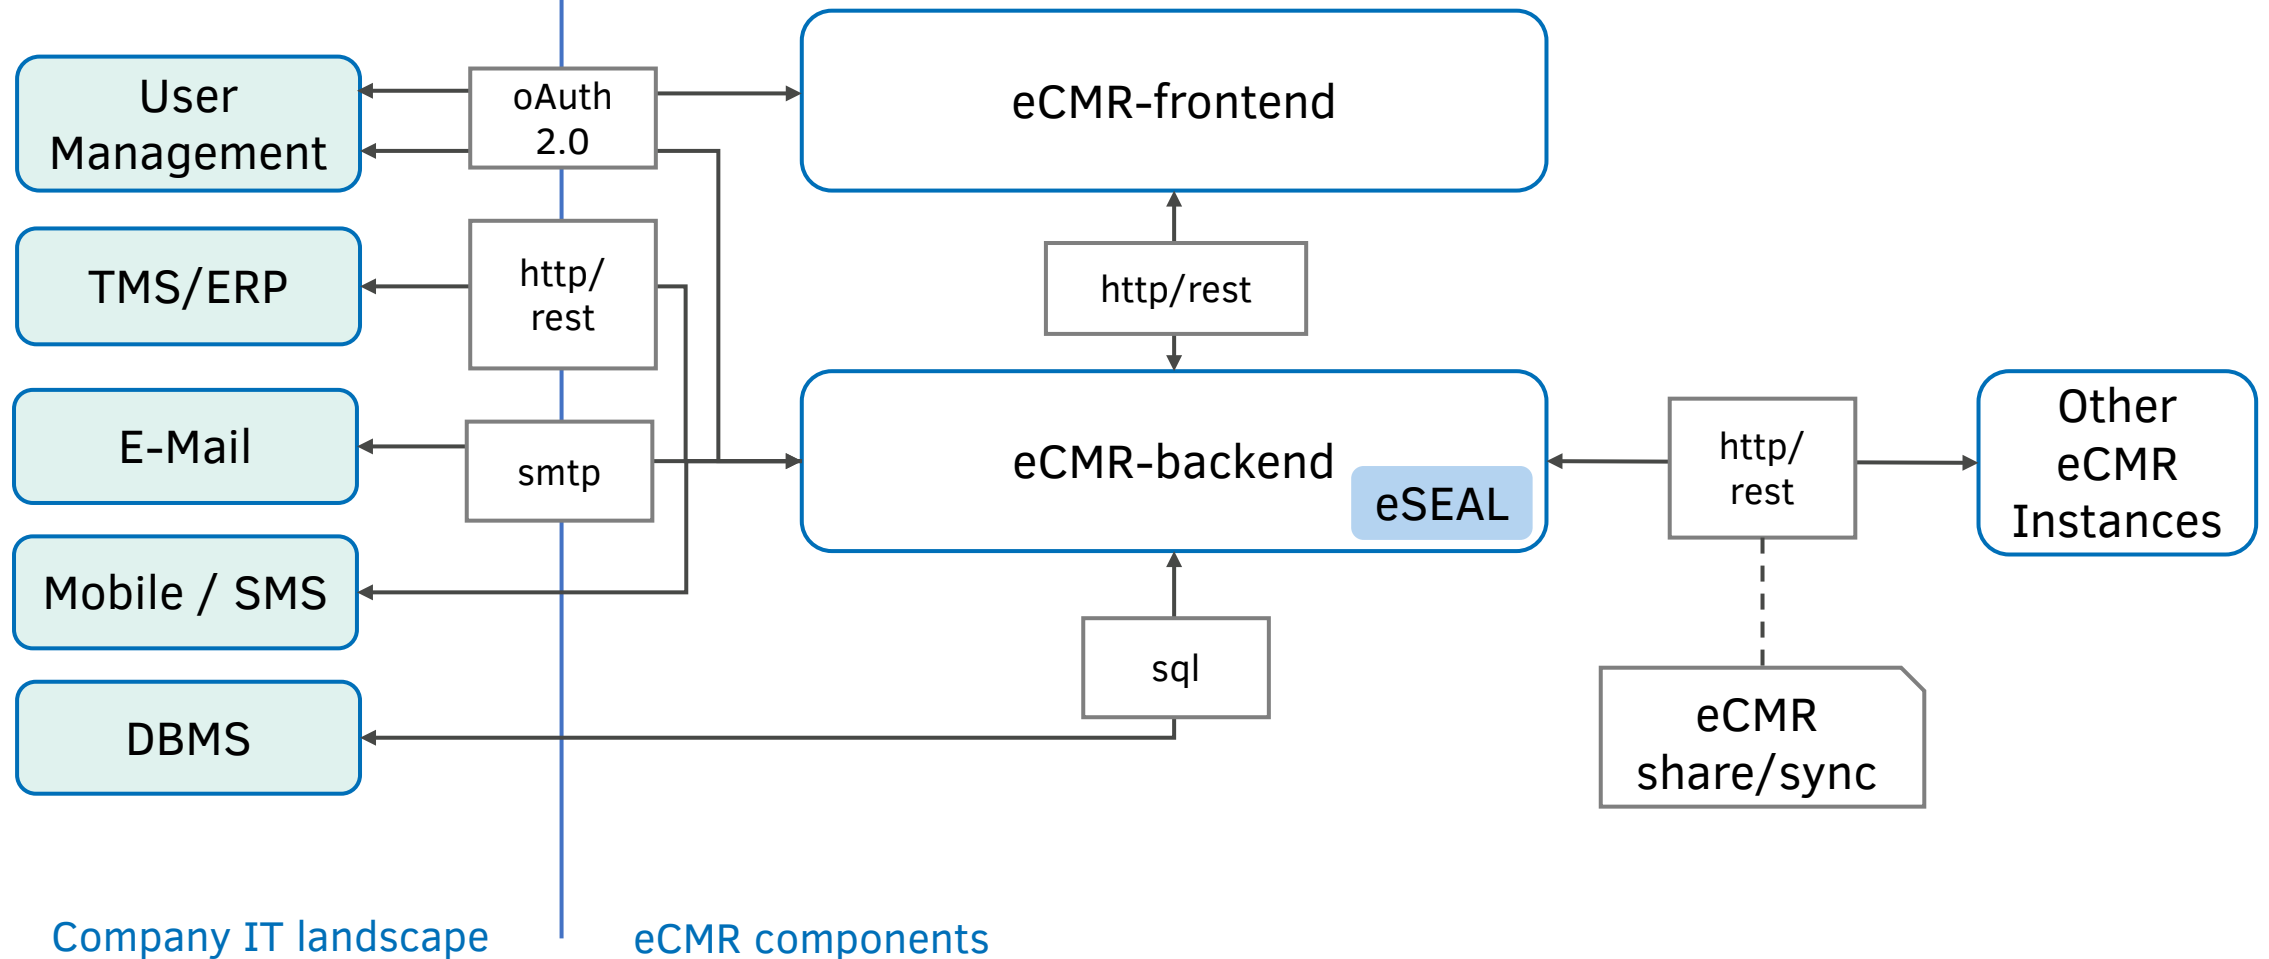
User Management

oAuth 2.0

eCMR-frontend

TMS/ERP

http/ rest

http/rest

E-Mail

smtp

eCMR-backend

eSEAL

http/ rest

Other eCMR Instances

Mobile / SMS

DBMS

sql

eCMR share/sync

Company IT landscape

eCMR components